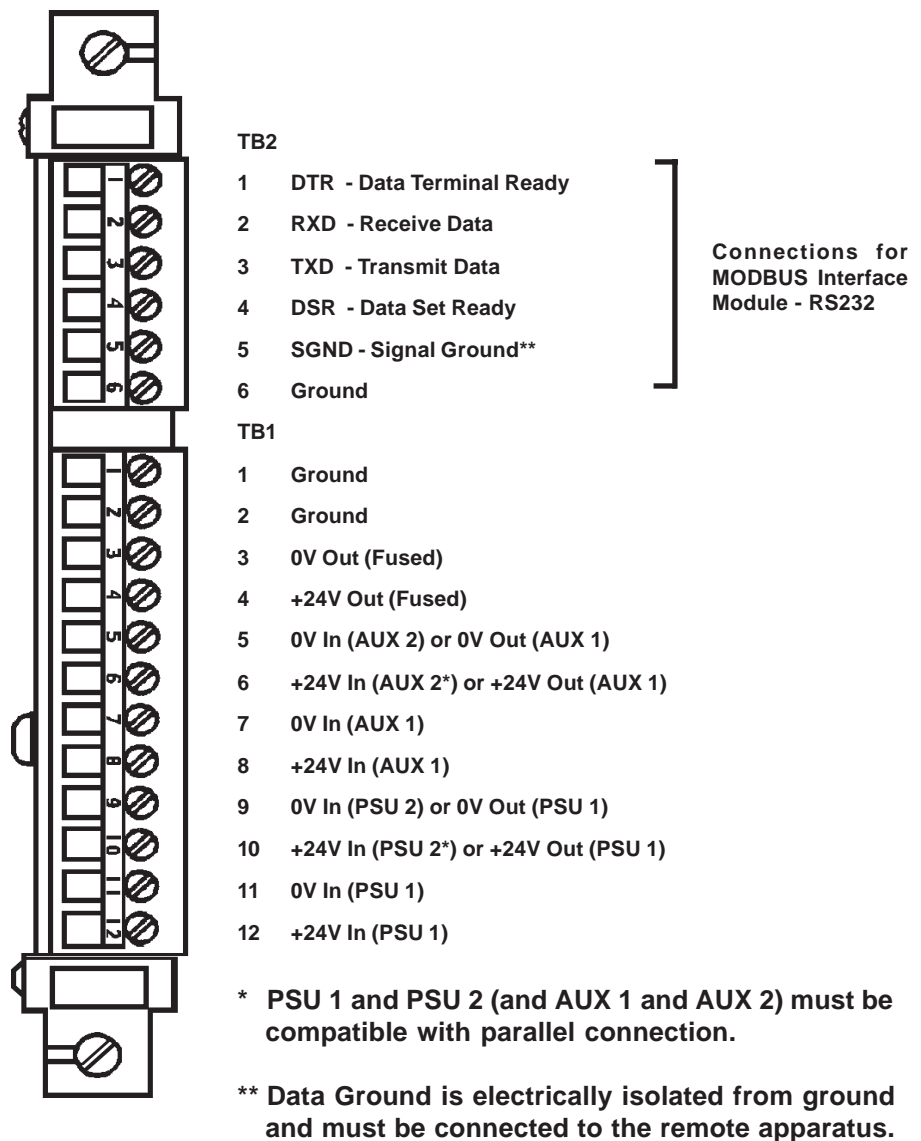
1
2
3
4
5
6

TB2

1 DTR - Data Terminal Ready

2 RXD - Receive Data

3 TXD - Transmit Data

4 DSR - Data Set Ready

5 SGND - Signal Ground**

6 Ground

Connections for MODBUS Interface Module - RS232

1
2
3
4
5
6
7
8
9
10
11
12

TB1

1 Ground

2 Ground

3 0V Out (Fused)

4 +24V Out (Fused)

5 0V In (AUX 2) or 0V Out (AUX 1)

6 +24V In (AUX 2*) or +24V Out (AUX 1)

7 0V In (AUX 1)

8 +24V In (AUX 1)

9 0V In (PSU 2) or 0V Out (PSU 1)

10 +24V In (PSU 2*) or +24V Out (PSU 1)

11 0V In (PSU 1)

12 +24V In (PSU 1)

* PSU 1 and PSU 2 (and AUX 1 and AUX 2) must be compatible with parallel connection.

** Data Ground is electrically isolated from ground and must be connected to the remote apparatus.